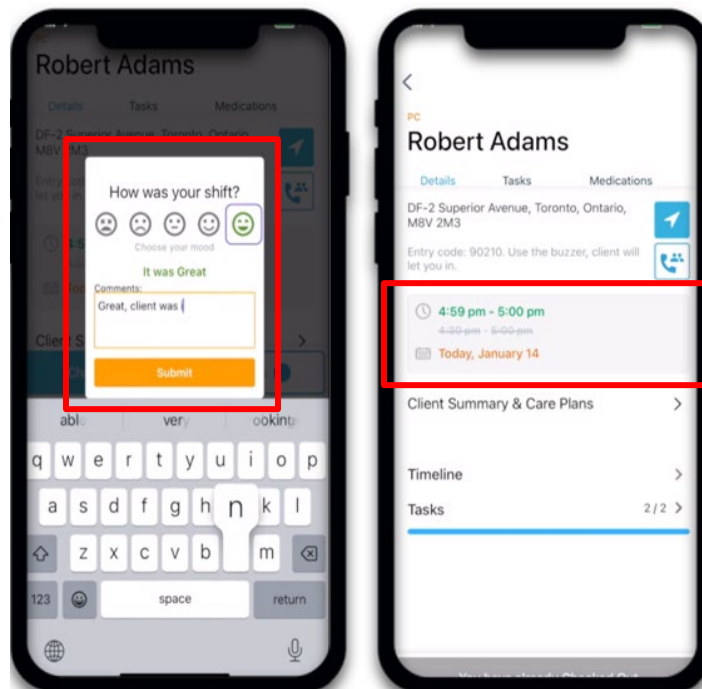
PC
Robert Adams
Details Tasks Medications
DF-2 Superior Avenue, Toronto, Ontario, M8V 2M3
Entry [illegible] let you in.
How was your shift?
Choose your mood
It was Great
Comments:
Great, client was
Submit
Client S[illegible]
abl very ookin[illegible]
q w e r t y u i o p
a s d f g h n k l
z x c v b m
123 space return

PC
Robert Adams
Details Tasks Medications
DF-2 Superior Avenue, Toronto, Ontario, M8V 2M3
Entry code: 90210. Use the buzzer, client will let you in.
4:59 pm - 5:00 pm
4:30 pm - 5:00 pm
Today, January 14
Client Summary & Care Plans
Timeline
Tasks 2 / 2
You have already Checked Out